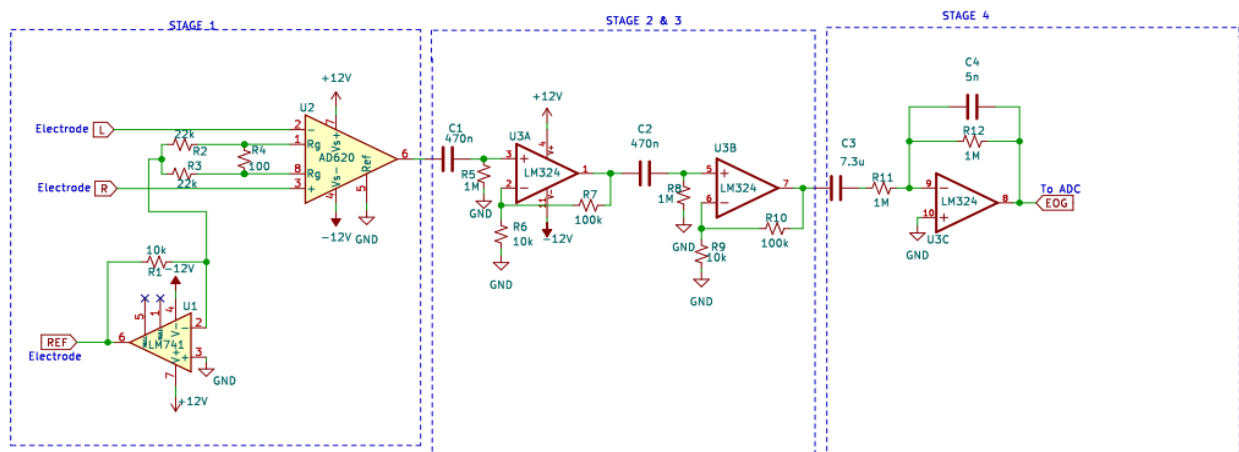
STAGE 1

STAGE 2 & 3

STAGE 4

+12V
U2
Electrode L
2
-
22k
R4
Rg
Vs+
7
R2
1
100
AD620
6
R3
8
Rg
Ref
Electrode R
22k
3
+
Vs-
4
5
-12V
GND

10k
R1 -12V
U1
5
1
4
-
2
REF
6
LM741
Electrode
+
3
7
GND
+12V

C1
470n
U3A
+12V
3
+
LM324
1
R5
1M
2
-
GND
R7
R6
100k
10k
-12V
GND

C2
470n
U3B
5
+
LM324
7
R8
1M
6
-
GND
R10
R9
100k
10k
GND

C4
5n
R12
1M
C3
7.3u
R11
9
-
To ADC
1M
LM324
8
EOG
10
+
U3C
GND